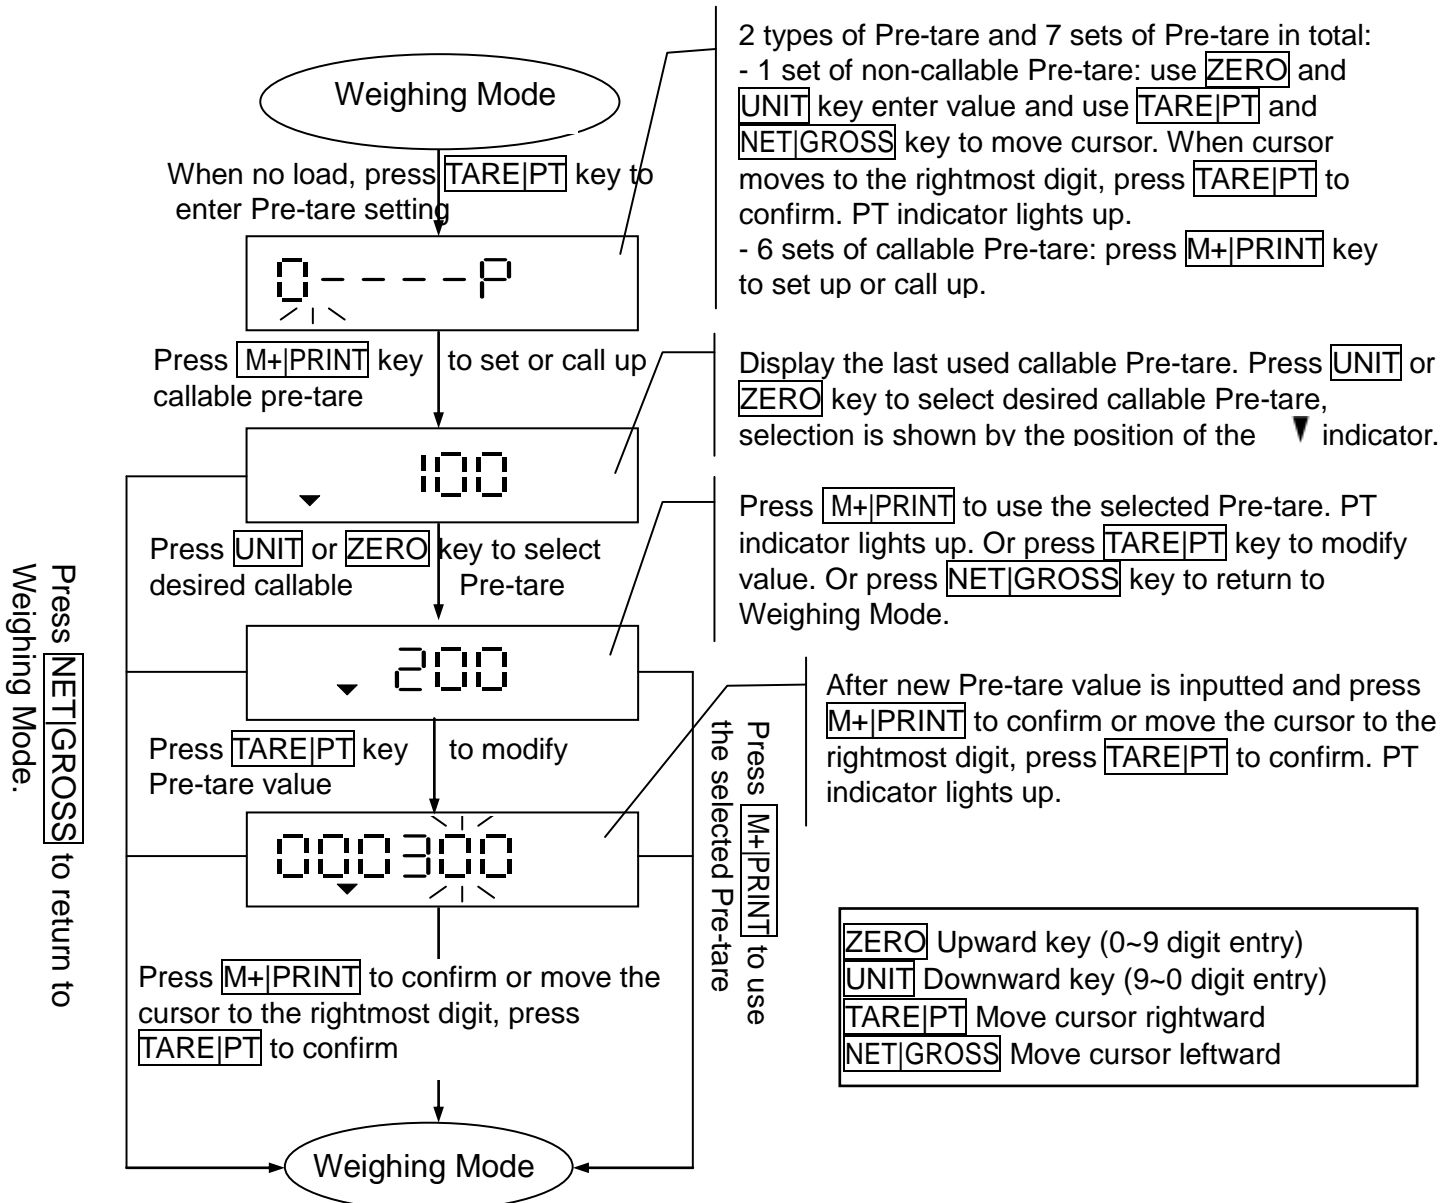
Weighing Mode

When no load, press TARE|PT key to enter Pre-tare setting

0----P

Press M+|PRINT key to set or call up callable pre-tare

100

Press UNIT or ZERO key to select desired callable Pre-tare

200

Press TARE|PT key to modify Pre-tare value

000300

Press M+|PRINT to confirm or move the cursor to the rightmost digit, press TARE|PT to confirm

Weighing Mode

Press NET|GROSS to return to Weighing Mode.

Press M+|PRINT to use the selected Pre-tare

2 types of Pre-tare and 7 sets of Pre-tare in total:
- 1 set of non-callable Pre-tare: use ZERO and UNIT key enter value and use TARE|PT and NET|GROSS key to move cursor. When cursor moves to the rightmost digit, press TARE|PT to confirm. PT indicator lights up.
- 6 sets of callable Pre-tare: press M+|PRINT key to set up or call up.

Display the last used callable Pre-tare. Press UNIT or ZERO key to select desired callable Pre-tare, selection is shown by the position of the ▼ indicator.

Press M+|PRINT to use the selected Pre-tare. PT indicator lights up. Or press TARE|PT key to modify value. Or press NET|GROSS key to return to Weighing Mode.

After new Pre-tare value is inputted and press M+|PRINT to confirm or move the cursor to the rightmost digit, press TARE|PT to confirm. PT indicator lights up.

ZERO Upward key (0~9 digit entry)
UNIT Downward key (9~0 digit entry)
TARE|PT Move cursor rightward
NET|GROSS Move cursor leftward